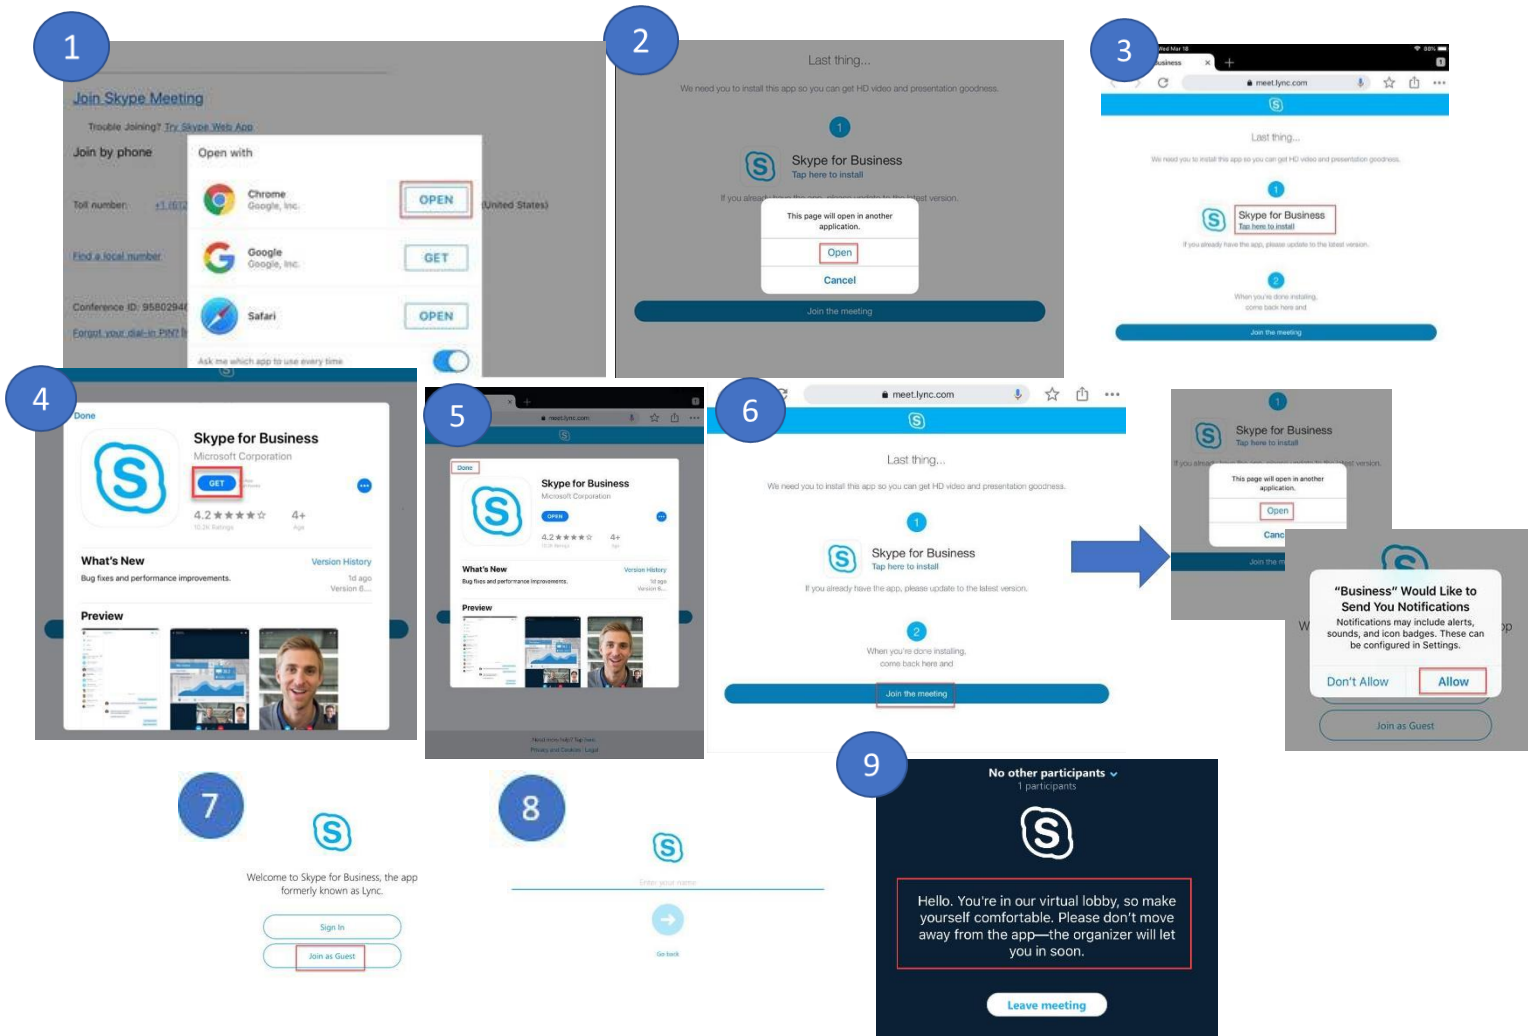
1

Join Skype Meeting

Trouble Joining? Try Skype Web App

Join by phone

Toll number: +1 (612

Find a local number

Conference ID: 95802946

Forgot your dial-in PIN?

(United States)

Open with

Chrome
Google, Inc.

OPEN

Google
Google, Inc.

GET

Safari

OPEN

Ask me which app to use every time

2

Last thing...

We need you to install this app so you can get HD video and presentation goodness.

1

Skype for Business
Tap here to install

If you already have the app, please update to the latest version.

This page will open in another application.

Open

Cancel

Join the meeting

3

meet.lync.com

Last thing...

We need you to install this app so you can get HD video and presentation goodness.

1

Skype for Business
Tap here to install

If you already have the app, please update to the latest version.

2

When you're done installing, come back here and

Join the meeting

4

Done

Skype for Business

Microsoft Corporation

GET

4.2 ★★★★☆

4+

What's New

Version History

Bug fixes and performance improvements.

1d ago

Version 6...

Preview

5

meet.lync.com

Done

Skype for Business

Microsoft Corporation

OPEN

4.2 ★★★★☆

4+

What's New

Version History

Bug fixes and performance improvements.

1d ago

Version 6...

Preview

6

meet.lync.com

Last thing...

We need you to install this app so you can get HD video and presentation goodness.

1

Skype for Business
Tap here to install

If you already have the app, please update to the latest version.

2

When you're done installing, come back here and

Join the meeting

1

Skype for Business
Tap here to install

This page will open in another application.

Open

Cancel

Join the m

"Business" Would Like to Send You Notifications

Notifications may include alerts, sounds, and icon badges. These can be configured in Settings.

Don't Allow

Allow

Join as Guest

7

Welcome to Skype for Business, the app formerly known as Lync.

Sign In

Join as Guest

8

Enter your name

Go back

9

No other participants
1 participants

Hello. You're in our virtual lobby, so make yourself comfortable. Please don't move away from the app—the organizer will let you in soon.

Leave meeting